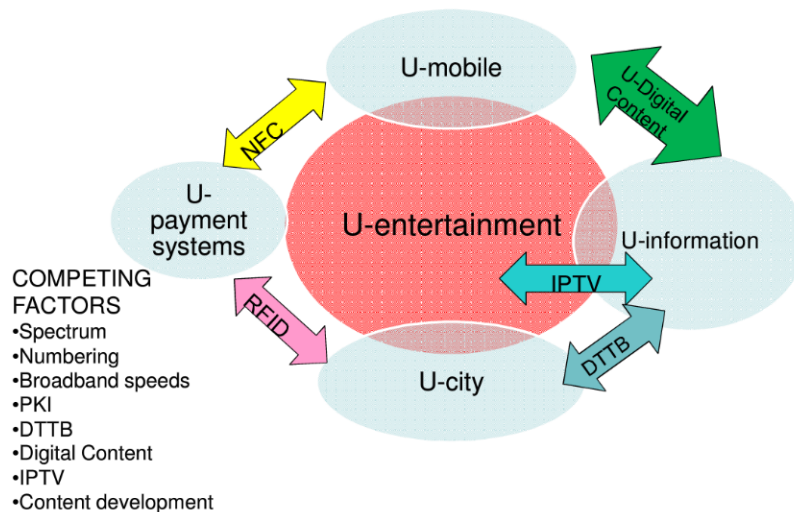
U-mobile

U-Digital Content

NFC

U-payment systems

U-entertainment

U-information

IPTV

RFID

DTTB

U-city

COMPETING FACTORS
•Spectrum
•Numbering
•Broadband speeds
•PKI
•DTTB
•Digital Content
•IPTV
•Content development